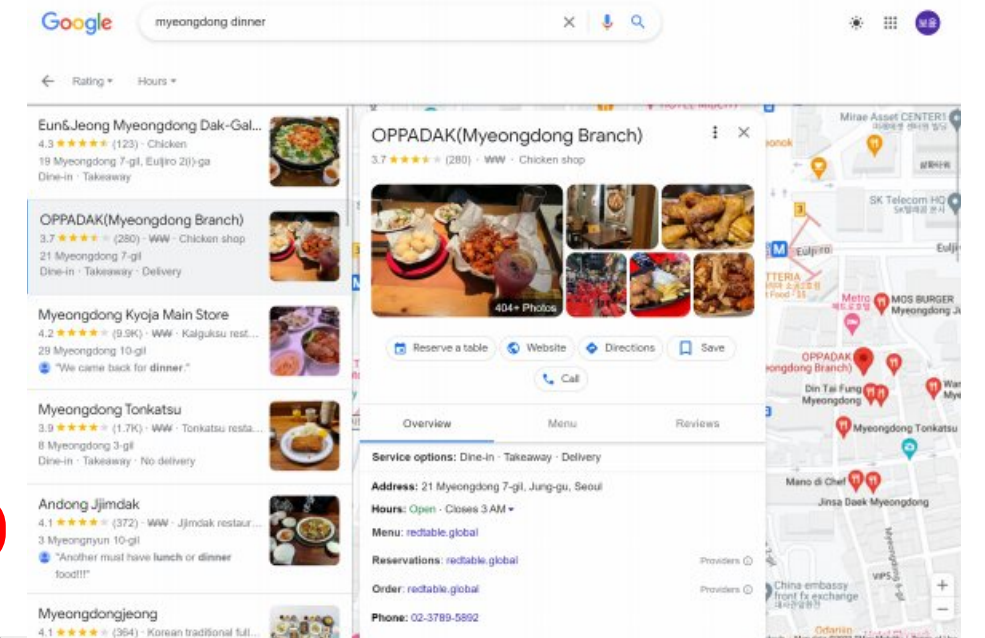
Google
myeongdong dinner

Rating ▾ Hours ▾

Eun&Jeong Myeongdong Dak-Gal...
4.3 ★★★★★ (123) · Chicken
19 Myeongdong 7-gil, Euljiro 2(i)-ga
Dine-in · Takeaway

OPPADAK(Myeongdong Branch)
3.7 ★★★★★ (280) · ₩₩ · Chicken shop
21 Myeongdong 7-gil
Dine-in · Takeaway · Delivery

Myeongdong Kyoja Main Store
4.2 ★★★★★ (9.9K) · ₩₩ · Kalguksu rest...
29 Myeongdong 10-gil
"We came back for dinner."

Myeongdong Tonkatsu
3.9 ★★★★★ (1.7K) · ₩₩ · Tonkatsu resta...
8 Myeongdong 3-gil
Dine-in · Takeaway · No delivery

Andong Jjimdak
4.1 ★★★★★ (372) · ₩₩ · Jjimdak restaur...
3 Myeongnyun 10-gil
"Another must have lunch or dinner food!!!"

Myeongdongjeong
4.1 ★★★★★ (364) · Korean traditional full...

OPPADAK(Myeongdong Branch)
3.7 ★★★★★ (280) · ₩₩ · Chicken shop
404+ Photos
Reserve a table
Website
Directions
Save
Call
Overview
Menu
Reviews
Service options: Dine-in · Takeaway · Delivery
Address: 21 Myeongdong 7-gil, Jung-gu, Seoul
Hours: Open · Closes 3 AM ▾
Menu: redtable.global
Reservations: redtable.global
Providers
Order: redtable.global
Providers
Phone: 02-3789-5892

Mirae Asset CENTER1
SK Telecom HQ
Euljiro
Eulji
Metro
MOS BURGER Myeongdong
OPPADAK (Myeongdong Branch)
Din Tai Fung Myeongdong
Myeongdong Tonkatsu
Mano di Chef
Jinsa Daek Myeongdong
China embassy front fx exchange
Odarijin